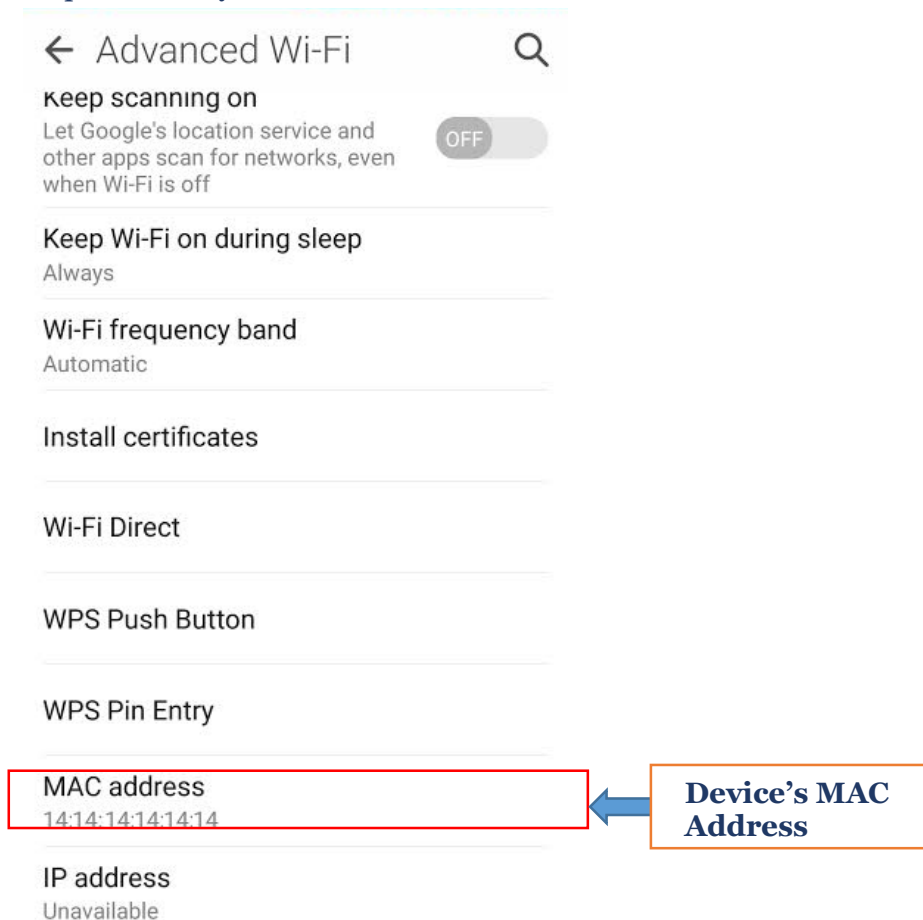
Advanced Wi-Fi

Keep scanning on
Let Google's location service and other apps scan for networks, even when Wi-Fi is off

OFF

Keep Wi-Fi on during sleep
Always

Wi-Fi frequency band
Automatic

Install certificates

Wi-Fi Direct

WPS Push Button

WPS Pin Entry

MAC address
14:14:14:14:14:14

Device's MAC Address

IP address
Unavailable